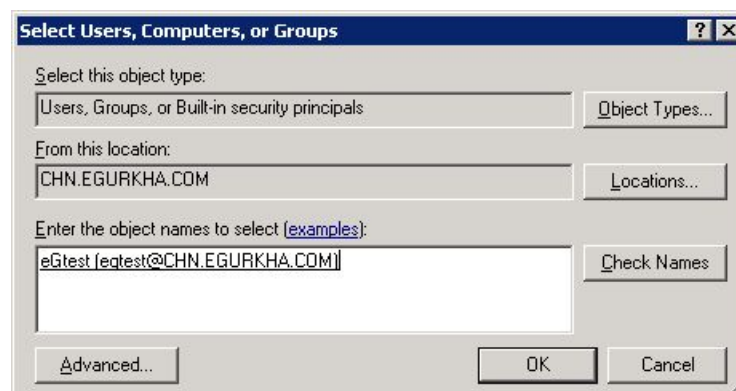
Select Users, Computers, or Groups

?

Select this object type:

Users, Groups, or Built-in security principals

Object Types...

From this location:

CHN.EGURKHA.COM

Locations...

Enter the object names to select (examples):

eGtest (egtest@CHN.EGURKHA.COM)

Check Names

Advanced...

OK

Cancel